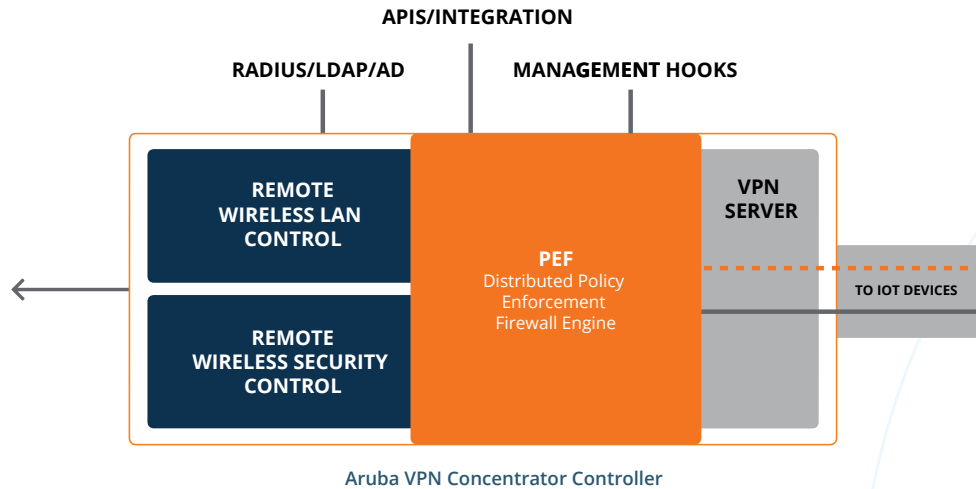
APIS/INTEGRATION

RADIUS/LDAP/AD

MANAGEMENT HOOKS

REMOTE WIRELESS LAN CONTROL

REMOTE WIRELESS SECURITY CONTROL

PEF
Distributed Policy Enforcement Firewall Engine

VPN SERVER

TO IOT DEVICES

Aruba VPN Concentrator Controller